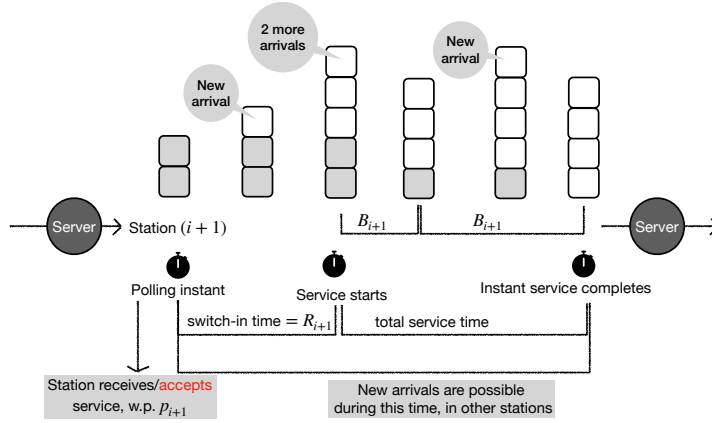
2 more arrivals

New arrival

New arrival

Server

Station $(i+1)$

$B_{i+1}$

$B_{i+1}$

Server

Polling instant

Service starts

Instant service completes

switch-in time $= R_{i+1}$

total service time

Station receives/accepts service, w.p. $p_{i+1}$

New arrivals are possible during this time, in other stations